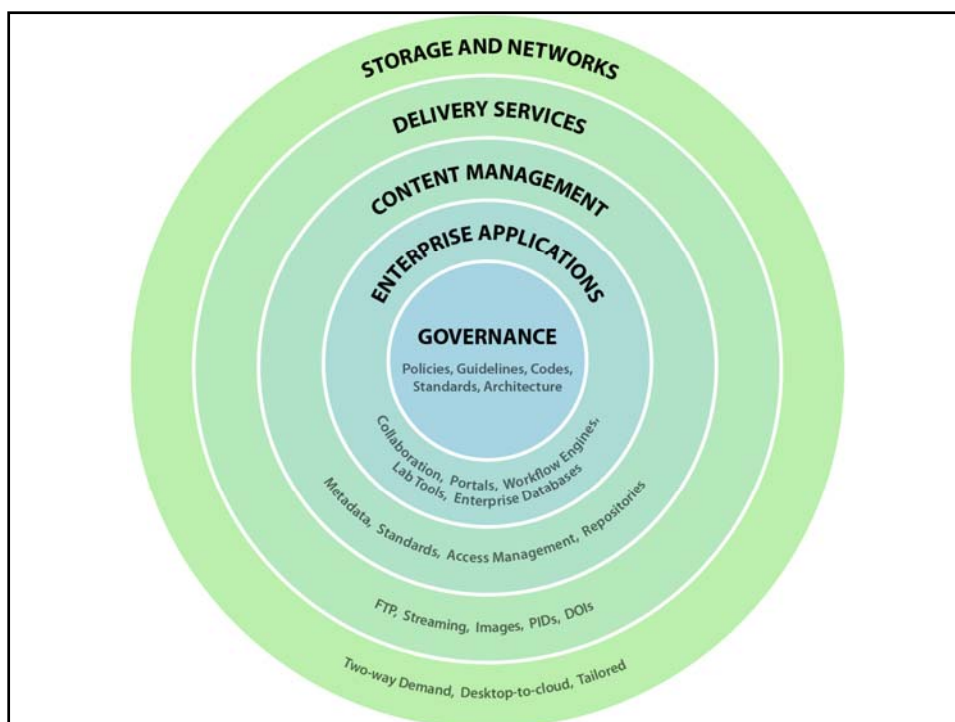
STORAGE AND NETWORKS

DELIVERY SERVICES

CONTENT MANAGEMENT

ENTERPRISE APPLICATIONS

GOVERNANCE

Policies, Guidelines, Codes, Standards, Architecture

Collaboration, Portals, Workflow Engines, Lab Tools, Enterprise Databases

Metadata, Standards, Access Management, Repositories

FTP, Streaming, Images, PIDs, DOIs

Two-way Demand, Desktop-to-cloud, Tailored